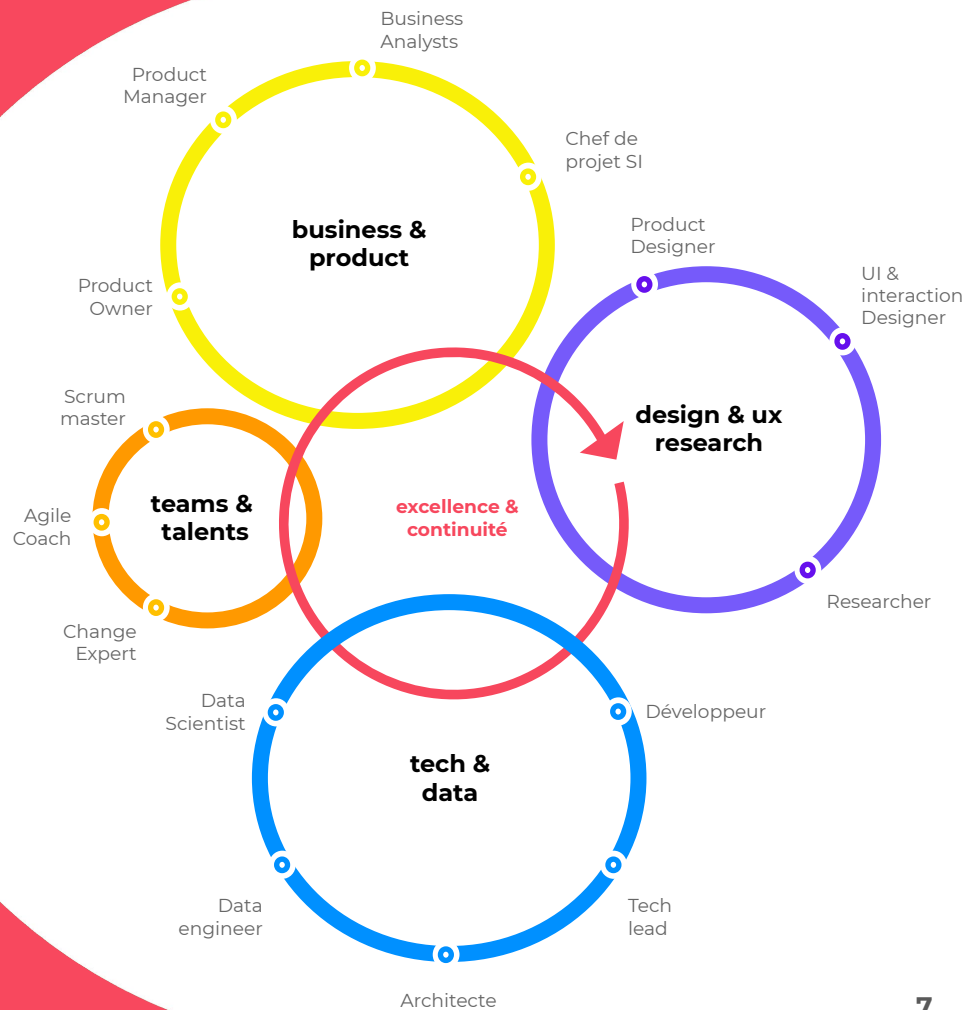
Business Analysts

Product Manager

Chef de projet SI

business & product

Product Owner

Product Designer

UI & interaction Designer

design & ux research

Scrum master

teams & talents

excellence & continuité

Agile Coach

Change Expert

Researcher

Data Scientist

Développeur

tech & data

Data engineer

Tech lead

Architecte

7